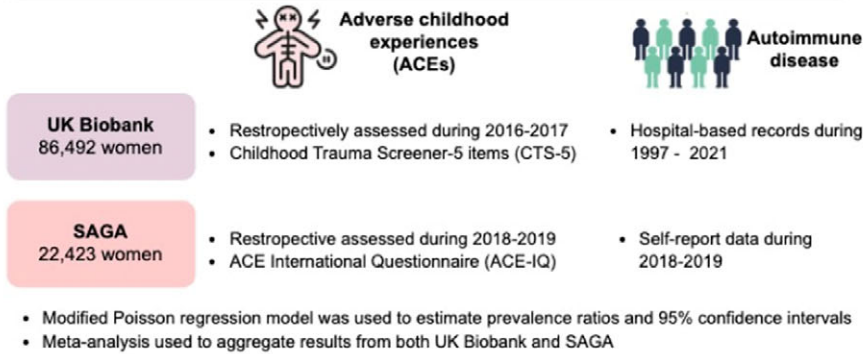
Adverse childhood experiences (ACEs)

Autoimmune disease

UK Biobank
86,492 women

- Restropectively assessed during 2016-2017
- Childhood Trauma Screener-5 items (CTS-5)

- Hospital-based records during 1997 - 2021

SAGA
22,423 women

- Restropective assessed during 2018-2019
- ACE International Questionnaire (ACE-IQ)

- Self-report data during 2018-2019

- Modified Poisson regression model was used to estimate prevalence ratios and 95% confidence intervals
- Meta-analysis used to aggregate results from both UK Biobank and SAGA